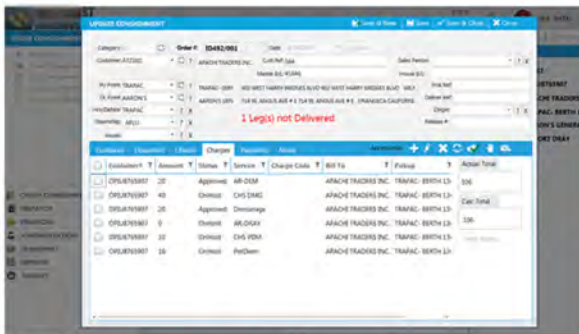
UPDATE CONSIGNMENT

Save & New
Save
Save & Close
Close

Category
Order # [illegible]
Customer APACHE TRADERS INC
Sales Person
Master B/L
Invoice B/L
Pu Point TRAPAC
TRAPAC - BERTH 920 WEST HARRY BRIDGES BLVD WILMINGTON
First Ref
Dr Point AARON'S
AARON'S 1895 714 W. ANGUS AVE # E 714 W. ANGUS AVE # E, ORANGE CALIFORNIA
Deliver Ref
Hire/Deliver TRAPAC
Origin
Ownership
Release #
Weight

1 Leg(s) not Delivered

Containers
Dispatch
Charges
Payments
Notes

| | Container# | Amount | Status | Service | Charge Code | Bill To | Pickup |
|---|---|---|---|---|---|---|---|
| | OPSU8765907 | 20 | Approved | AR-DEM | | APACHE TRADERS INC | TRAPAC - BERTH 13- |
| | OPSU8765907 | 40 | Ondmut | CHS DMG | | APACHE TRADERS INC | TRAPAC - BERTH 13- |
| | OPSU8765907 | 20 | Approved | Demurrage | | APACHE TRADERS INC | TRAPAC - BERTH 13- |
| | OPSU8765907 | 0 | Ondmut | AR-DRAY | | APACHE TRADERS INC | TRAPAC - BERTH 13- |
| | OPSU8765907 | 10 | Ondmut | CHS PDM | | APACHE TRADERS INC | TRAPAC - BERTH 13- |
| | OPSU8765907 | 10 | Ondmut | PerDiem | | APACHE TRADERS INC | TRAPAC - BERTH 13- |

Actual Total
100
Calc Total
100

CREATE CONSIGNMENT
DISPATCH
FINANCIAL
SEARCH
REPORT